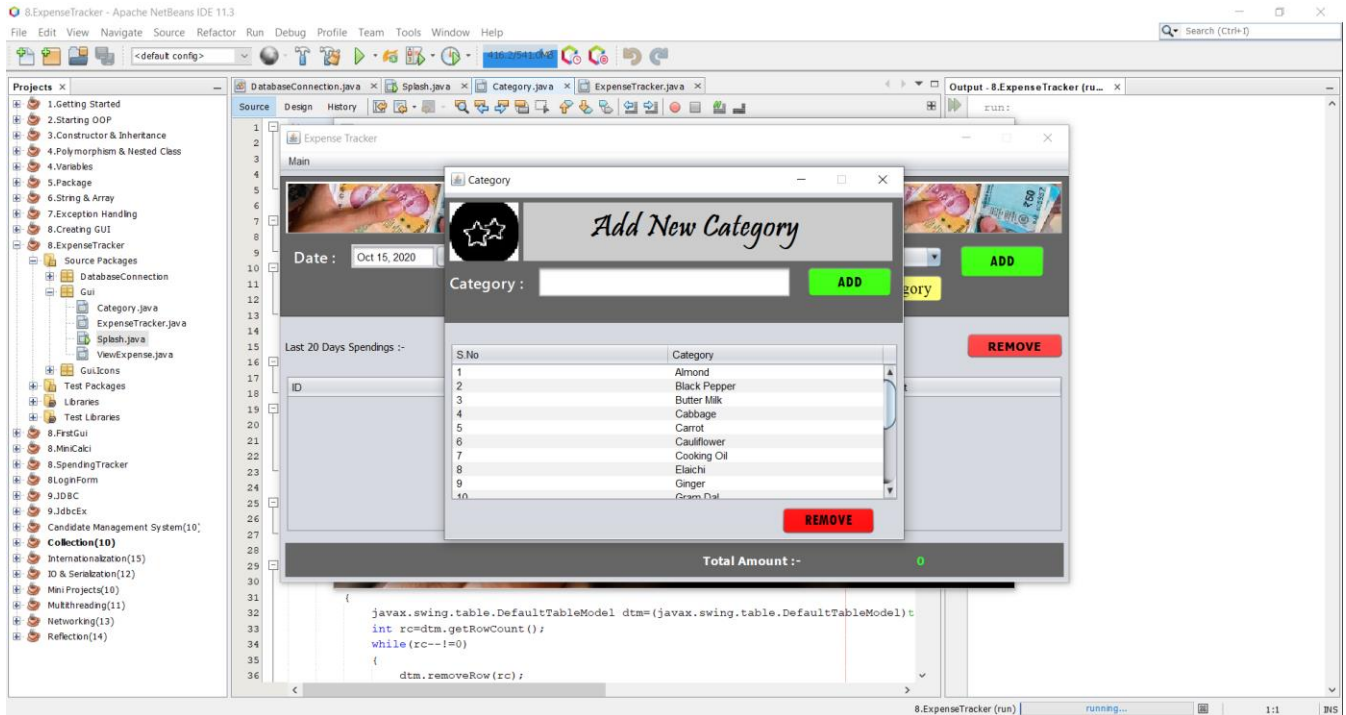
8.ExpenseTracker - Apache NetBeans IDE 11.3

File Edit View Navigate Source Refactor Run Debug Profile Team Tools Window Help

Search (Ctrl+I)

<default config>

416.2/541.0MB

Projects ×

1.Getting Started
2.Starting OOP
3.Constructor & Inheritance
4.Polymorphism & Nested Class
4.Variables
5.Package
6.String & Array
7.Exception Handling
8.Creating GUI
8.ExpenseTracker
Source Packages
DatabaseConnection
Gui
Category.java
ExpenseTracker.java
Splash.java
ViewExpense.java
Gui.Icons
Test Packages
Libraries
Test Libraries
8.FirstGui
8.MiniCalci
8.SpendingTracker
8LoginForm
9.JDBC
9.JdbcEx
Candidate Management System(10)
Collection(10)
Internationalization(15)
IO & Serialization(12)
Mini Projects(10)
Multithreading(11)
Networking(13)
Reflection(14)

DatabaseConnection.java × Splash.java × Category.java × ExpenseTracker.java ×

Source Design History

1
2
3
4
5
6
7
8
9
10
11
12
13
14
15
16
17
18
19
20
21
22
23
24
25
26
27
28
29
30
31
32
33
34
35
36

Expense Tracker

Main

Date : Oct 15, 2020

ADD

gory

Last 20 Days Spendings :-

REMOVE

ID

t

Total Amount :- 0

Category

Add New Category

Category :

ADD

| S.No | Category |
|---|---|
| 1 | Almond |
| 2 | Black Pepper |
| 3 | Butter Milk |
| 4 | Cabbage |
| 5 | Carrot |
| 6 | Cauliflower |
| 7 | Cooking Oil |
| 8 | Elaichi |
| 9 | Ginger |
| 10 | Gram Dal |

REMOVE

{
javax.swing.table.DefaultTableModel dtm=(javax.swing.table.DefaultTableModel)t
int rc=dtm.getRowCount();
while(rc--!=0)
{
dtm.removeRow(rc);

Output - 8.ExpenseTracker (ru... ×

run:

8.ExpenseTracker (run) running... 1:1 INS